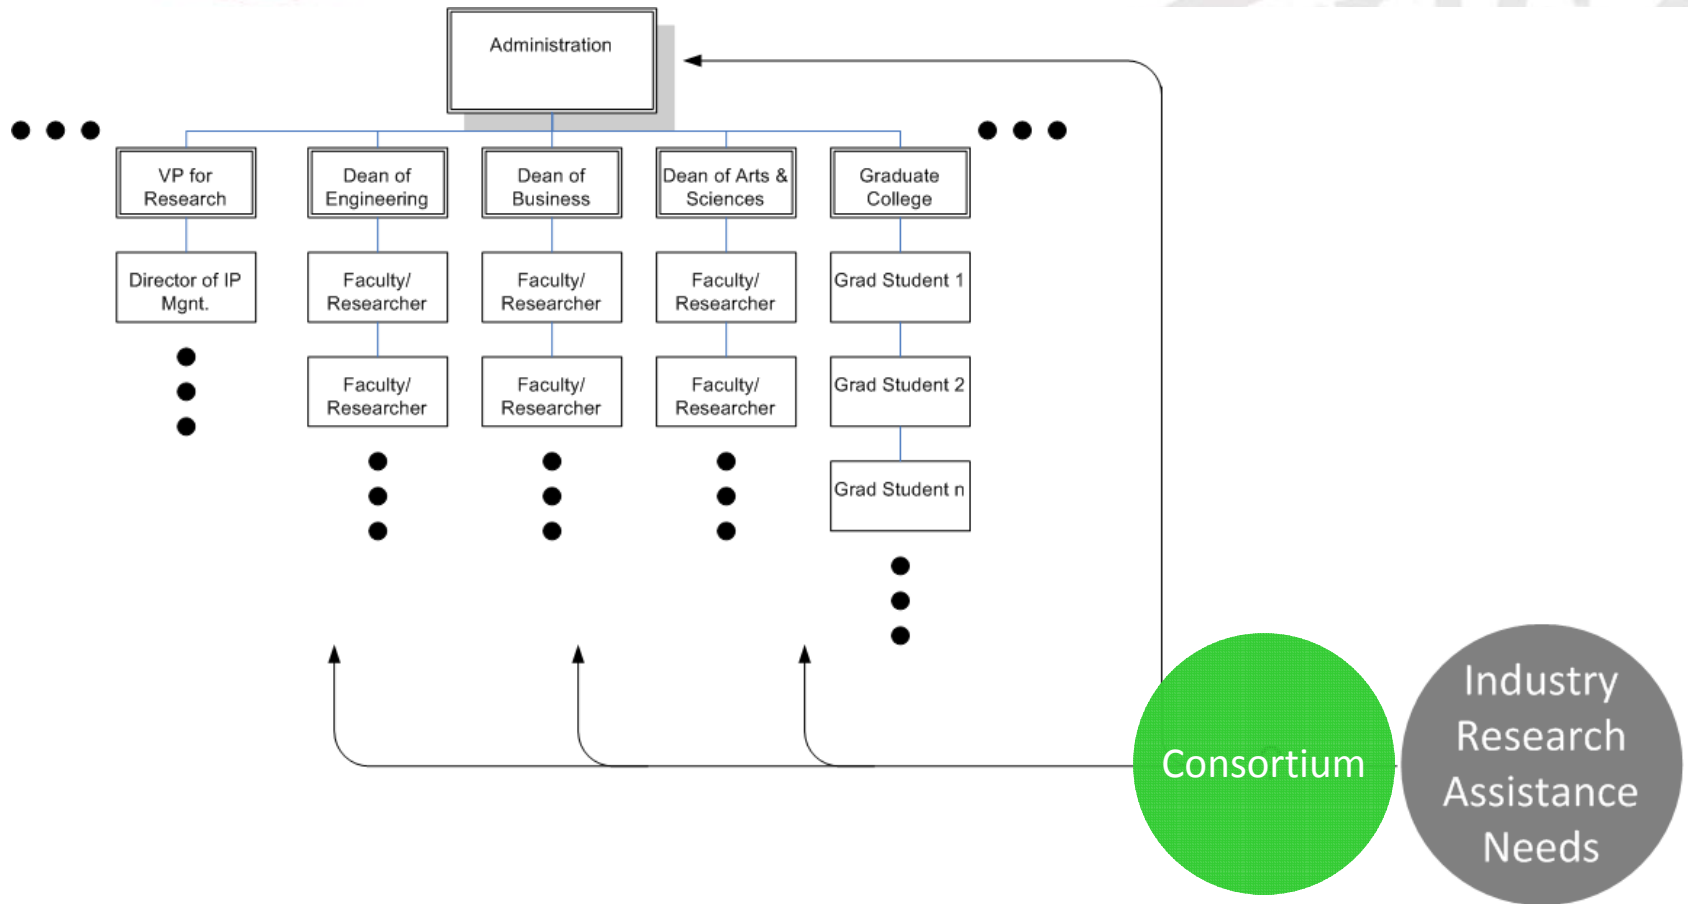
Administration

VP for Research

Director of IP Mgnt.

Dean of Engineering

Faculty/ Researcher

Faculty/ Researcher

Dean of Business

Faculty/ Researcher

Faculty/ Researcher

Dean of Arts & Sciences

Faculty/ Researcher

Faculty/ Researcher

Graduate College

Grad Student 1

Grad Student 2

Grad Student n

Consortium

Industry Research Assistance Needs